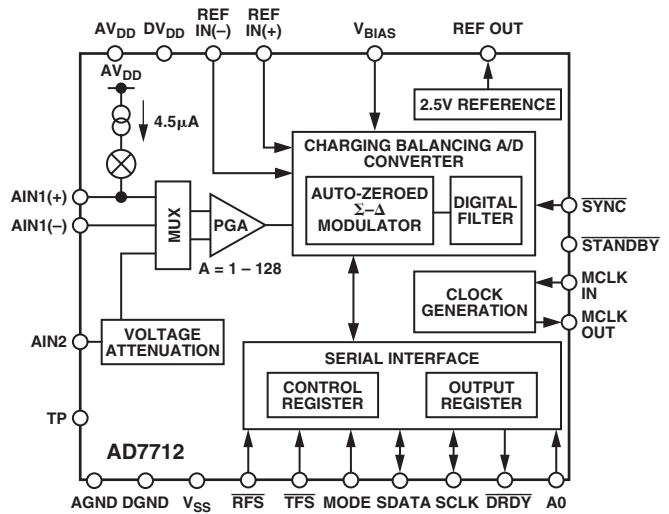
$AV_{DD}$ $DV_{DD}$ REF IN(–) REF IN(+) $V_{BIAS}$ REF OUT

$AV_{DD}$

4.5μA

2.5V REFERENCE

CHARGING BALANCING A/D CONVERTER

AUTO-ZEROED Σ–Δ MODULATOR

DIGITAL FILTER

AIN1(+)

AIN1(–)

MUX

PGA

A = 1 – 128

$\overline{SYNC}$

$\overline{STANDBY}$

MCLK IN

CLOCK GENERATION

MCLK OUT

AIN2

VOLTAGE ATTENUATION

SERIAL INTERFACE

CONTROL REGISTER

OUTPUT REGISTER

TP

AD7712

AGND DGND $V_{SS}$ $\overline{RFS}$ $\overline{TFS}$ MODE SDATA SCLK $\overline{DRDY}$ A0